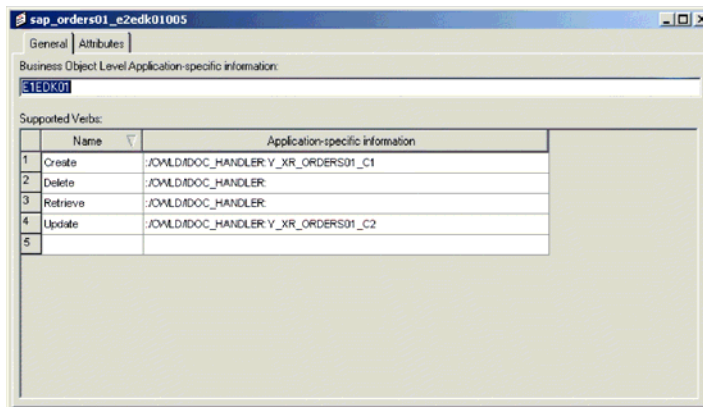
sap_orders01_e2edk01005

General Attributes

Business Object Level Application-specific information:

E1EDK01

Supported Verbs:

| | Name | Application-specific information |
|---|---|---|
| 1 | Create | :/CWLD/IDOC_HANDLER:Y_XR_ORDERS01_C1 |
| 2 | Delete | :/CWLD/IDOC_HANDLER: |
| 3 | Retrieve | :/CWLD/IDOC_HANDLER: |
| 4 | Update | :/CWLD/IDOC_HANDLER:Y_XR_ORDERS01_C2 |
| 5 | | |